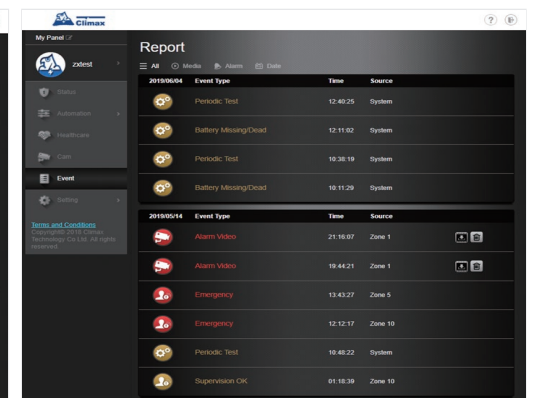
Climax

?

My Panel

zxtest

Status

Automation

Healthcare

Cam

Event

Setting

Terms and Conditions
Copyright 2019 Climax Technology Co Ltd. All rights reserved.

Report

All Media Alarm Date

| 2019/06/04 | Event Type | Time | Source |
|---|---|---|---|
| | Periodic Test | 12:40:25 | System |
| | Battery Missing/Dead | 12:11:02 | System |
| | Periodic Test | 10:38:19 | System |
| | Battery Missing/Dead | 10:11:29 | System |

| 2019/05/14 | Event Type | Time | Source |
|---|---|---|---|
| | Alarm Video | 21:16:07 | Zone 1 |
| | Alarm Video | 19:44:21 | Zone 1 |
| | Emergency | 13:43:27 | Zone 5 |
| | Emergency | 12:12:17 | Zone 10 |
| | Periodic Test | 10:48:22 | System |
| | Supervision OK | 01:18:39 | Zone 10 |